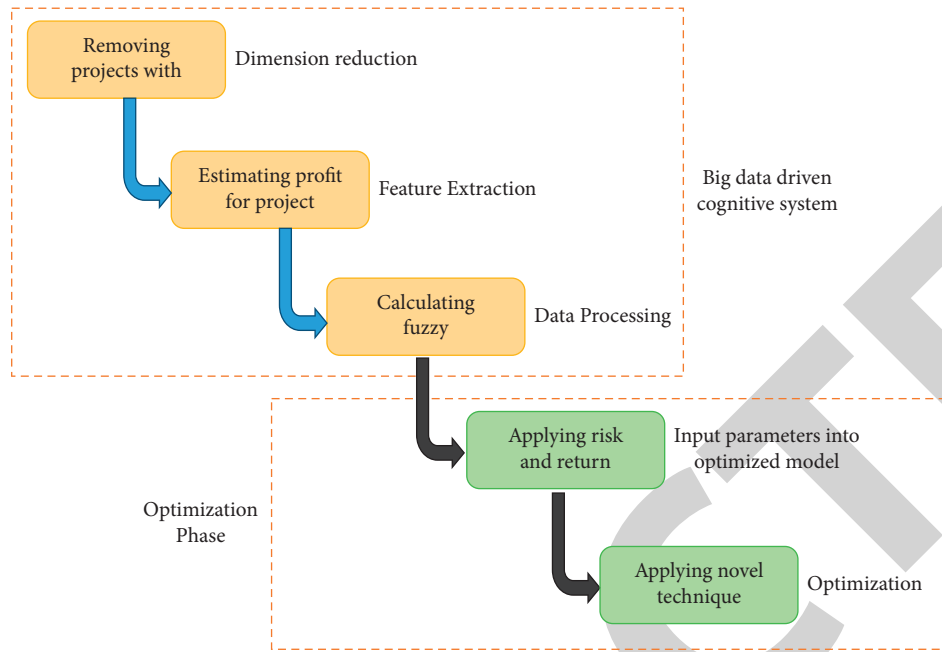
Removing projects with

Dimension reduction

Estimating profit for project

Feature Extraction

Big data driven cognitive system

Calculating fuzzy

Data Processing

Applying risk and return

Input parameters into optimized model

Optimization Phase

Applying novel technique

Optimization